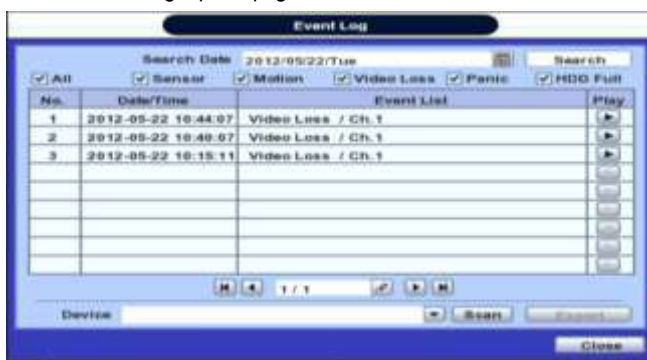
Event Log

Search Date 2012/05/22/Tue Search

All Sensor Motion Video Loss Panic HDD Full

| No. | Date/Time | Event List | Play |
|---|---|---|---|
| 1 | 2012-05-22 10:44:07 | Video Loss / Ch.1 | |
| 2 | 2012-05-22 10:40:07 | Video Loss / Ch.1 | |
| 3 | 2012-05-22 10:15:11 | Video Loss / Ch.1 | |
| | | | |
| | | | |
| | | | |
| | | | |
| | | | |
| | | | |
| | | | |

1/1

Device Scan Export

Close